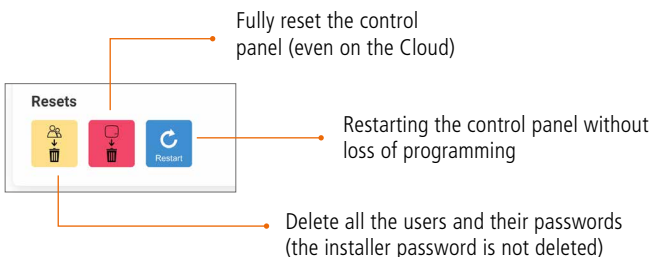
Fully reset the control panel (even on the Cloud)

Resets

Restart

Restarting the control panel without loss of programming

Delete all the users and their passwords (the installer password is not deleted)